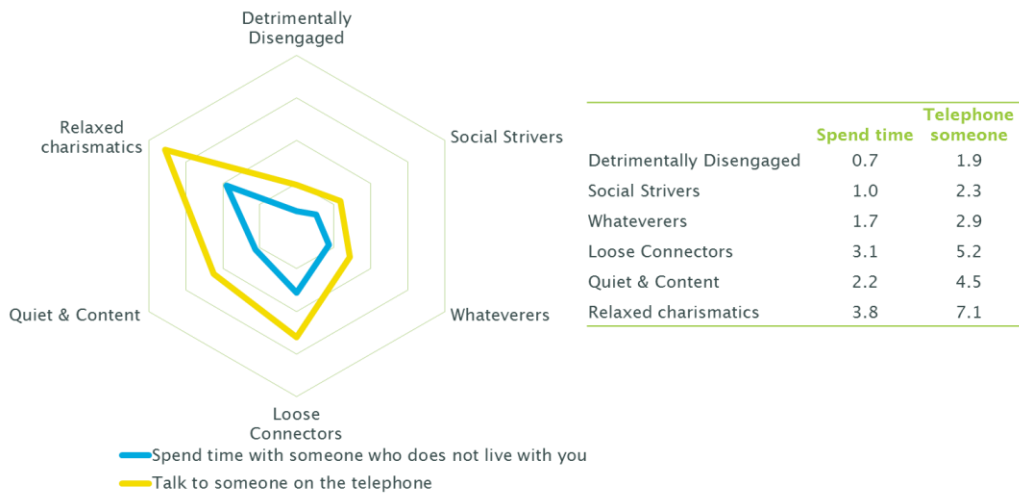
Detrimentally Disengaged

Social Strivers

Whateverers

Loose Connectors

Quiet & Content

Relaxed charismatics

Spend time with someone who does not live with you

Talk to someone on the telephone

| | Spend time | Telephone someone |
|---|---|---|
| Detrimentally Disengaged | 0.7 | 1.9 |
| Social Strivers | 1.0 | 2.3 |
| Whateverers | 1.7 | 2.9 |
| Loose Connectors | 3.1 | 5.2 |
| Quiet & Content | 2.2 | 4.5 |
| Relaxed charismatics | 3.8 | 7.1 |